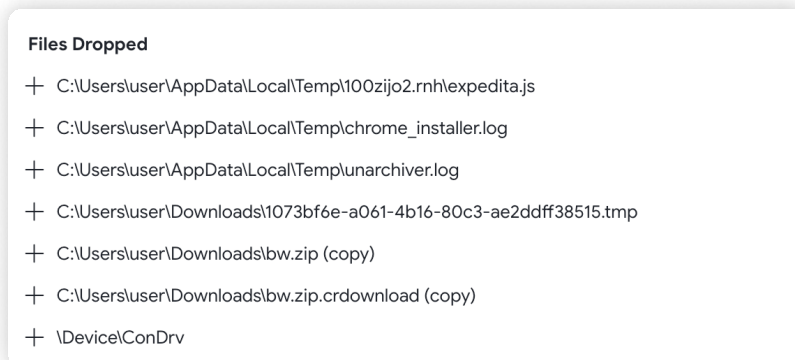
Files Dropped

+ C:\Users\user\AppData\Local\Temp\100zijo2.rnh\expedita.js

+ C:\Users\user\AppData\Local\Temp\chrome_installer.log

+ C:\Users\user\AppData\Local\Temp\unarchiver.log

+ C:\Users\user\Downloads\1073bf6e-a061-4b16-80c3-ae2ddff38515.tmp

+ C:\Users\user\Downloads\bw.zip (copy)

+ C:\Users\user\Downloads\bw.zip.crdownload (copy)

+ \Device\ConDrv